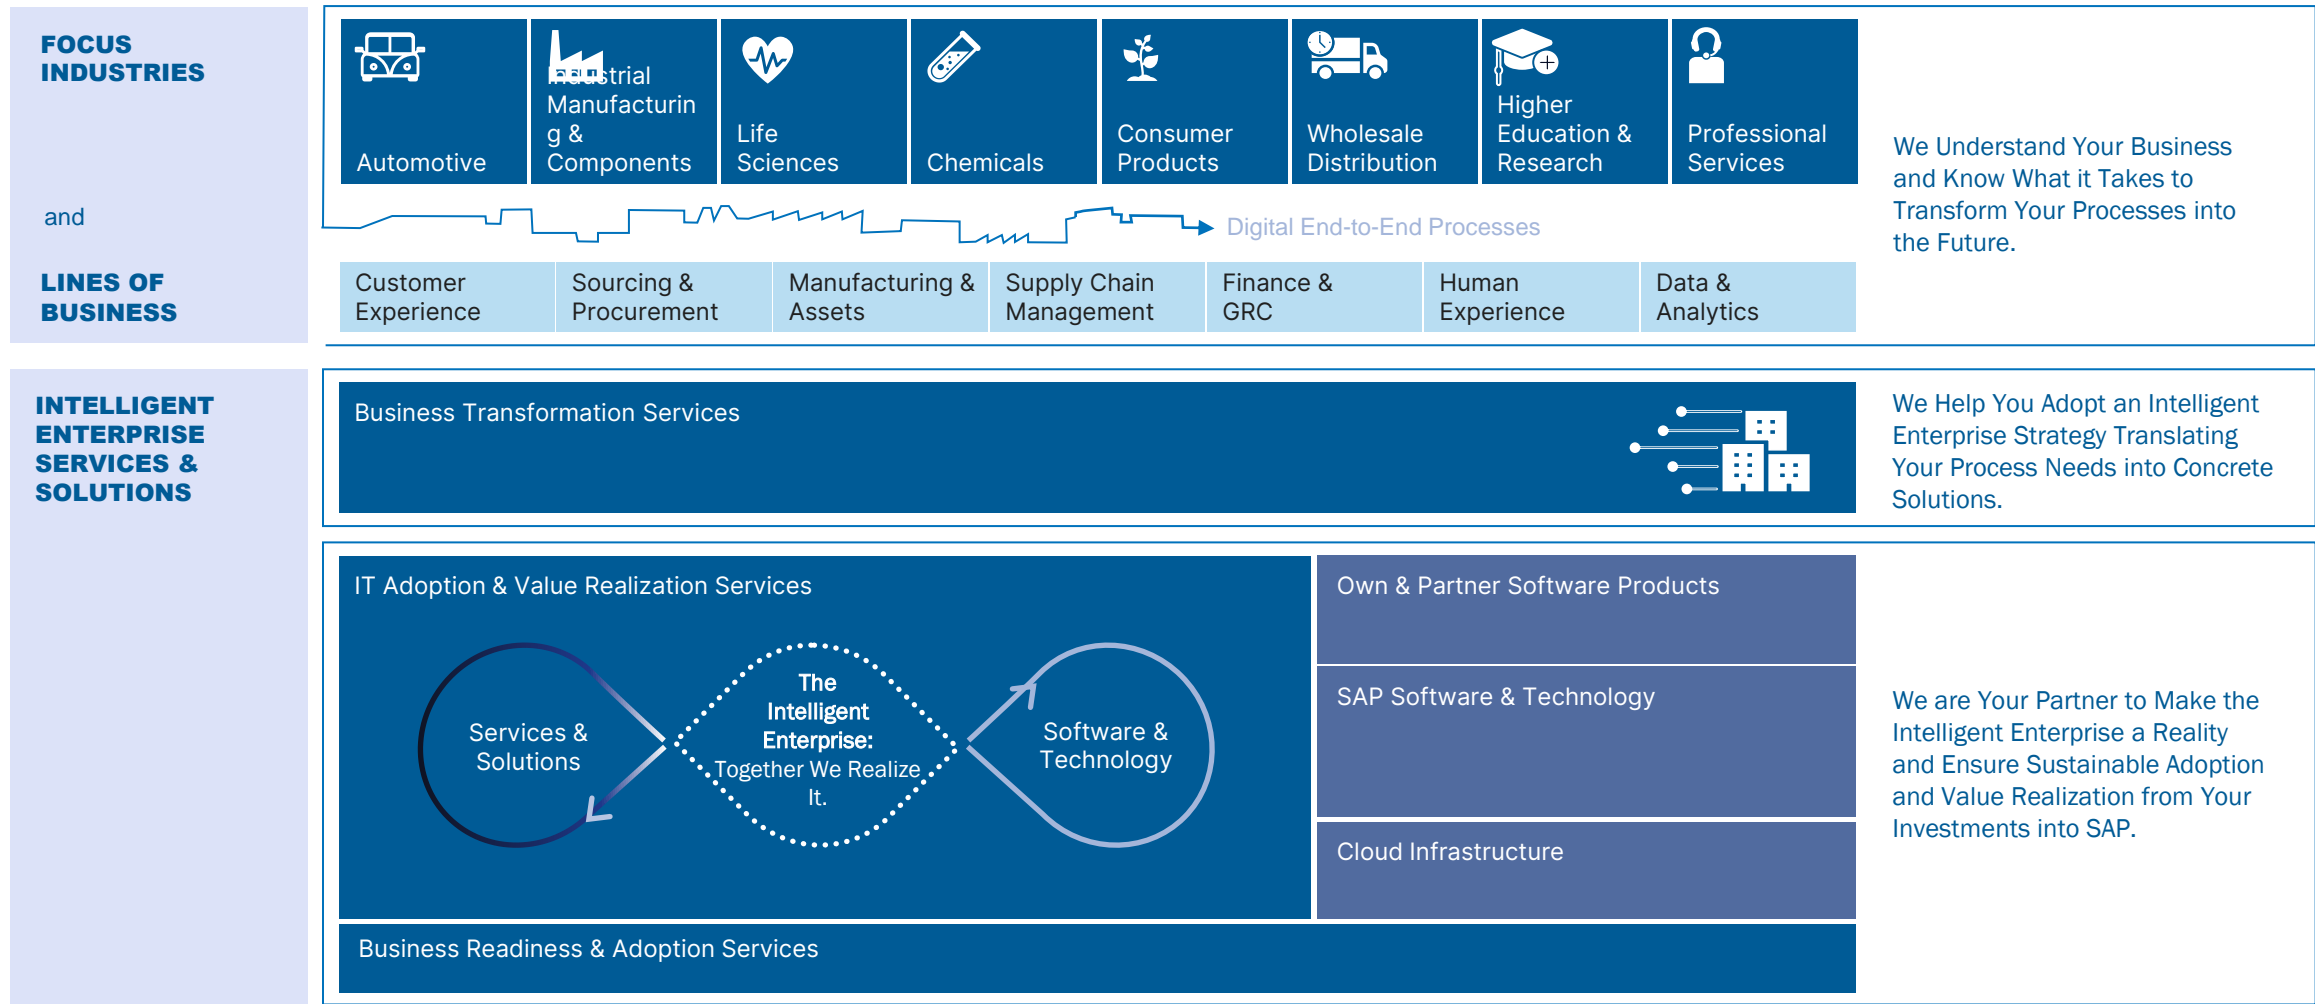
FOCUS INDUSTRIES

and

LINES OF BUSINESS

Automotive

Industrial Manufacturing & Components

Life Sciences

Chemicals

Consumer Products

Wholesale Distribution

Higher Education & Research

Professional Services

We Understand Your Business and Know What it Takes to Transform Your Processes into the Future.

Digital End-to-End Processes

Customer Experience

Sourcing & Procurement

Manufacturing & Assets

Supply Chain Management

Finance & GRC

Human Experience

Data & Analytics

INTELLIGENT ENTERPRISE SERVICES & SOLUTIONS

Business Transformation Services

We Help You Adopt an Intelligent Enterprise Strategy Translating Your Process Needs into Concrete Solutions.

IT Adoption & Value Realization Services

Services & Solutions

The Intelligent Enterprise: Together We Realize It.

Software & Technology

Own & Partner Software Products

SAP Software & Technology

Cloud Infrastructure

We are Your Partner to Make the Intelligent Enterprise a Reality and Ensure Sustainable Adoption and Value Realization from Your Investments into SAP.

Business Readiness & Adoption Services